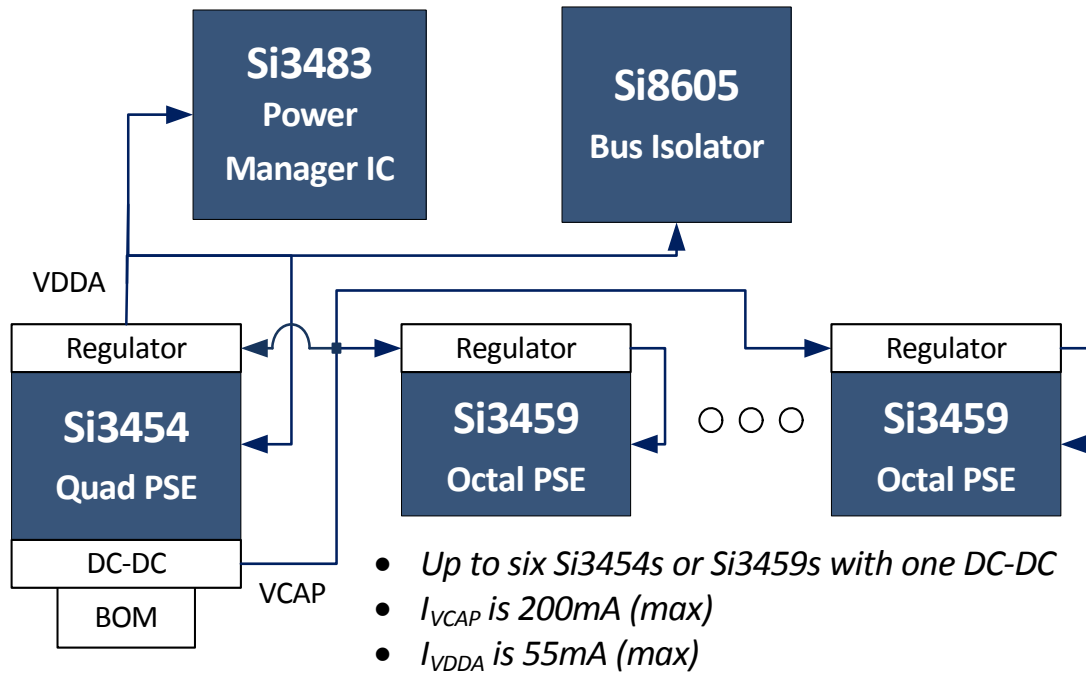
Si3483
Power
Manager IC

Si8605
Bus Isolator

VDDA

Regulator
Si3454
Quad PSE
DC-DC
BOM

VCAP

Regulator
Si3459
Octal PSE

Regulator
Si3459
Octal PSE

- Up to six Si3454s or Si3459s with one DC-DC
- $I_{VCAP}$ is 200mA (max)
- $I_{VDDA}$ is 55mA (max)